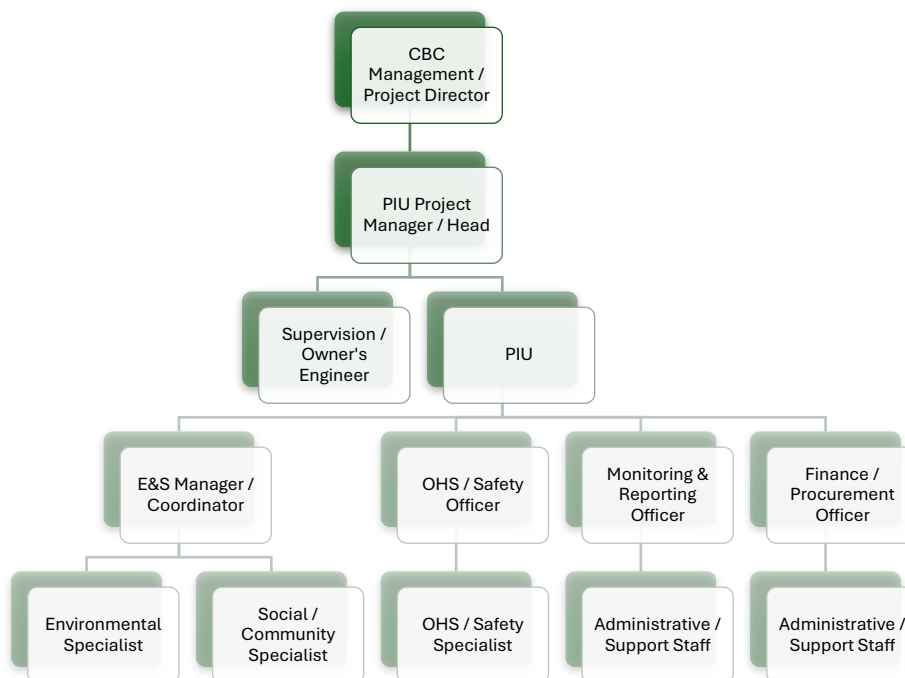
CBC Management / Project Director

PIU Project Manager / Head

Supervision / Owner's Engineer

PIU

E&S Manager / Coordinator

OHS / Safety Officer

Monitoring & Reporting Officer

Finance / Procurement Officer

Environmental Specialist

Social / Community Specialist

OHS / Safety Specialist

Administrative / Support Staff

Administrative / Support Staff